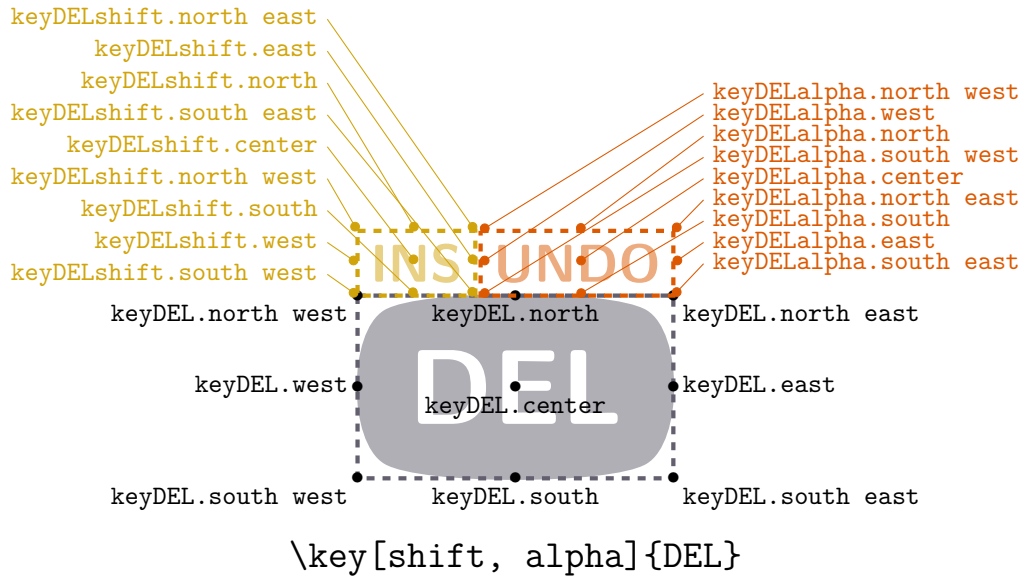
keyDELshift.north east
keyDELshift.east
keyDELshift.north
keyDELshift.south east
keyDELshift.center
keyDELshift.north west
keyDELshift.south
keyDELshift.west
keyDELshift.south west

keyDELalpha.north west
keyDELalpha.west
keyDELalpha.north
keyDELalpha.south west
keyDELalpha.center
keyDELalpha.north east
keyDELalpha.south
keyDELalpha.east
keyDELalpha.south east

INS UNDO

keyDEL.north west
keyDEL.north
keyDEL.north east
keyDEL.west
DEL
keyDEL.center
keyDEL.east
keyDEL.south west
keyDEL.south
keyDEL.south east

\key[shift, alpha]{DEL}